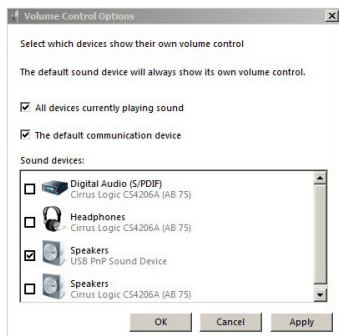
Volume Control Options

Select which devices show their own volume control

The default sound device will always show its own volume control.

All devices currently playing sound

The default communication device

Sound devices:

Digital Audio (S/PDIF)
Cirrus Logic CS4206A (AB 75)

Headphones
Cirrus Logic CS4206A (AB 75)

Speakers
USB PnP Sound Device

Speakers
Cirrus Logic CS4206A (AB 75)

OK Cancel Apply